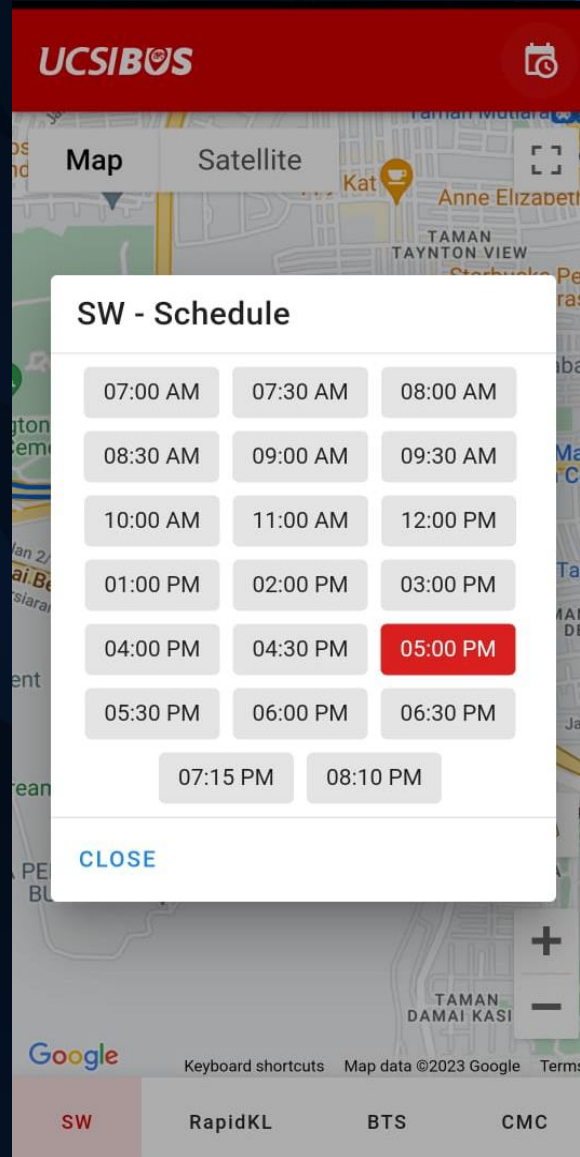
UCSIBUS

Map Satellite

Kat

Anne Elizabeth

TAMAN TAYNTON VIEW

SW - Schedule

07:00 AM 07:30 AM 08:00 AM
08:30 AM 09:00 AM 09:30 AM
10:00 AM 11:00 AM 12:00 PM
01:00 PM 02:00 PM 03:00 PM
04:00 PM 04:30 PM 05:00 PM
05:30 PM 06:00 PM 06:30 PM
07:15 PM 08:10 PM

CLOSE

TAMAN DAMAI KASI

Google

Keyboard shortcuts Map data ©2023 Google Terms

SW RapidKL BTS CMC